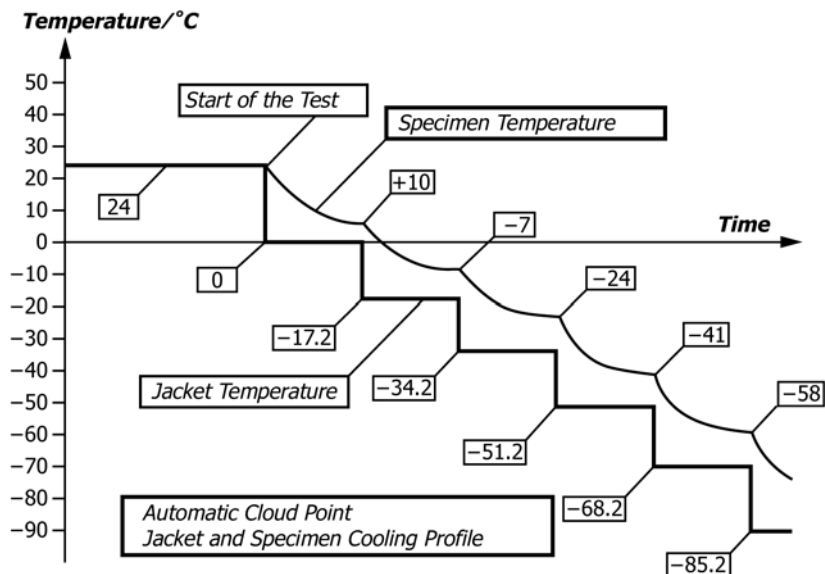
Temperature/°C

50
40
30
20
10
0
-10
-20
-30
-40
-50
-60
-70
-80
-90

Start of the Test

Specimen Temperature

24

+10

Time

-7

0

-24

-17.2

-41

Jacket Temperature

-34.2

-58

-51.2

-68.2

Automatic Cloud Point
Jacket and Specimen Cooling Profile

-85.2